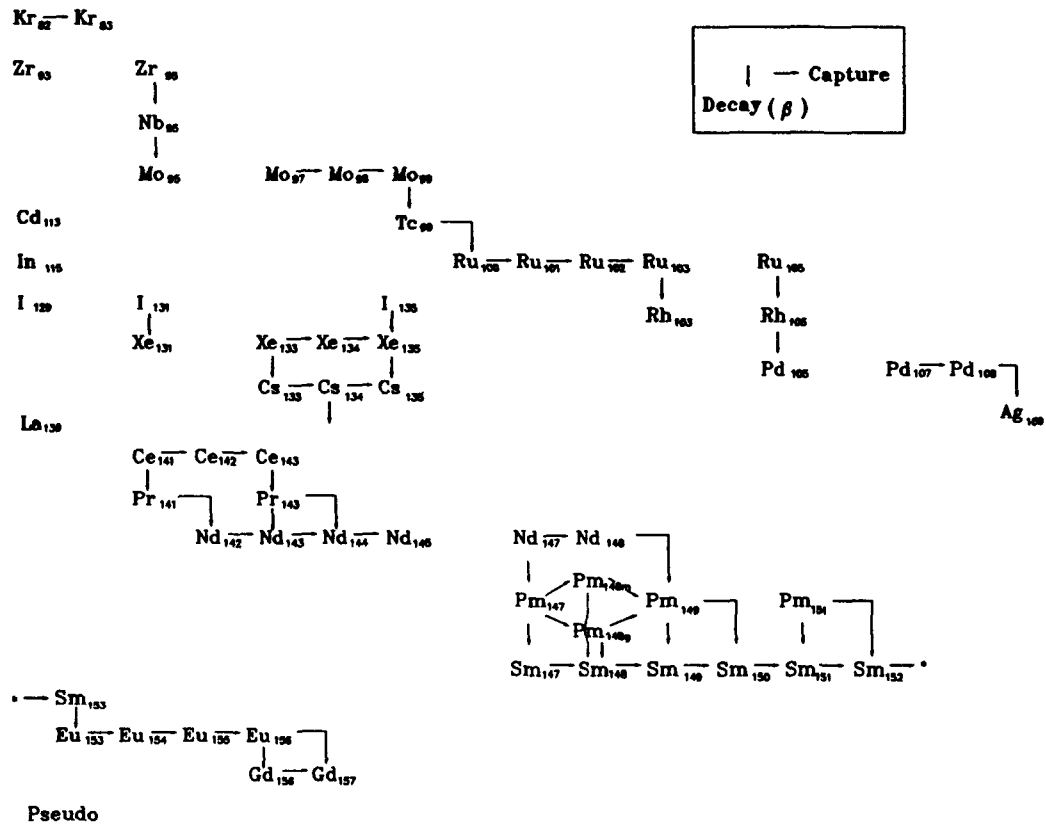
$Kr_{82}$ — $Kr_{83}$

| — Capture
Decay ( $\beta$ )

$Zr_{93}$ $Zr_{95}$

$Nb_{95}$

$Mo_{95}$ $Mo_{97}$ — $Mo_{98}$ — $Mo_{99}$

$Cd_{113}$ $Tc_{99}$

$In_{115}$ $Ru_{100}$ — $Ru_{101}$ — $Ru_{102}$ — $Ru_{103}$ $Ru_{105}$

$I_{129}$ $I_{131}$ $I_{135}$ $Rh_{103}$ $Rh_{105}$

$Xe_{131}$ $Xe_{133}$ — $Xe_{134}$ — $Xe_{135}$ $Pd_{105}$ $Pd_{107}$ — $Pd_{108}$

$Cs_{133}$ — $Cs_{134}$ — $Cs_{135}$ $Ag_{109}$

$La_{139}$

$Ce_{141}$ $Ce_{142}$ — $Ce_{143}$

$Pr_{141}$ $Pr_{143}$

$Nd_{142}$ — $Nd_{143}$ — $Nd_{144}$ — $Nd_{145}$ $Nd_{147}$ — $Nd_{148}$

$Pm_{148m}$

$Pm_{147}$ $Pm_{149}$ $Pm_{151}$

$Pm_{148g}$

$Sm_{147}$ — $Sm_{148}$ — $Sm_{149}$ — $Sm_{150}$ — $Sm_{151}$ — $Sm_{152}$ — •

• — $Sm_{153}$

$Eu_{153}$ — $Eu_{154}$ — $Eu_{155}$ — $Eu_{156}$

$Gd_{156}$ — $Gd_{157}$

Pseudo